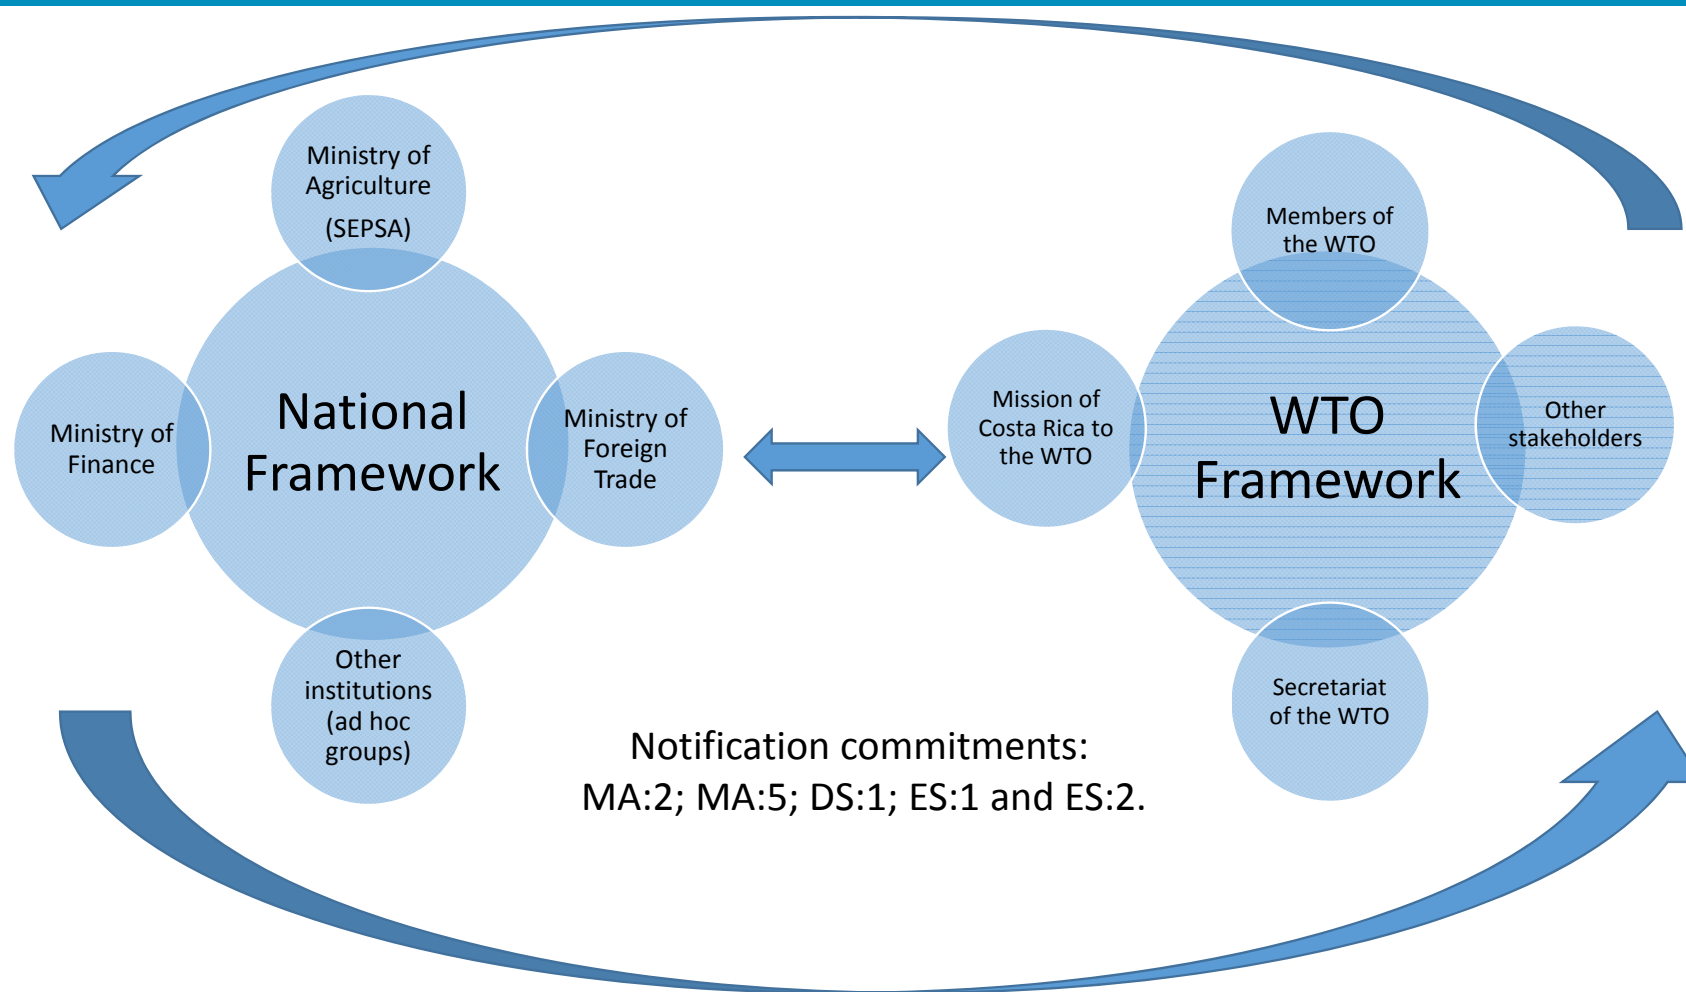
Ministry of Agriculture (SEPSA)

Ministry of Finance

National Framework

Ministry of Foreign Trade

Other institutions (ad hoc groups)

Mission of Costa Rica to the WTO

Members of the WTO

WTO Framework

Other stakeholders

Secretariat of the WTO

Notification commitments: MA:2; MA:5; DS:1; ES:1 and ES:2.